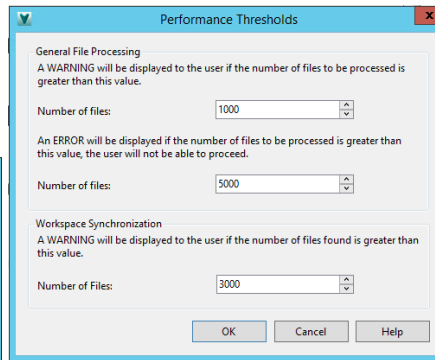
Performance Thresholds

General File Processing

A WARNING will be displayed to the user if the number of files to be processed is greater than this value.

Number of files: 1000

An ERROR will be displayed if the number of files to be processed is greater than this value, the user will not be able to proceed.

Number of files: 5000

Workspace Synchronization

A WARNING will be displayed to the user if the number of files found is greater than this value.

Number of Files: 3000

OK Cancel Help